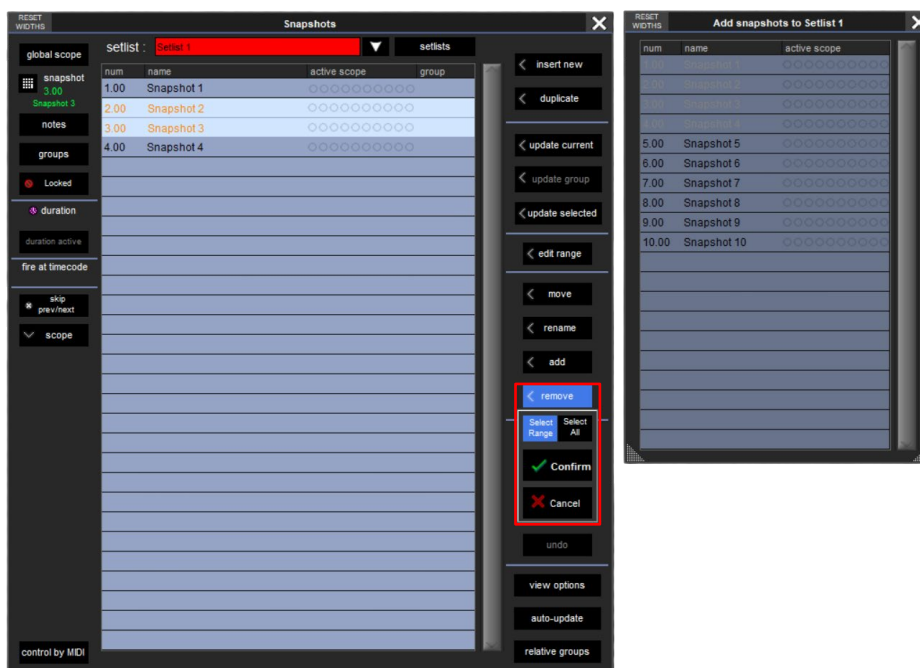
RESET WIDTHS

Snapshots

global scope

snapshot
3.00
Snapshot 3

notes

groups

Locked

duration

duration active

fire at timecode

skip prev/next

scope

control by MIDI

setlist : Setlist 1

setlists

| num | name | active scope | group |
|---|---|---|---|
| 1.00 | Snapshot 1 | ○○○○○○○○○○ | |
| 2.00 | Snapshot 2 | ○○○○○○○○○○ | |
| 3.00 | Snapshot 3 | ○○○○○○○○○○ | |
| 4.00 | Snapshot 4 | ○○○○○○○○○○ | |

insert new

duplicate

update current

update group

update selected

edit range

move

rename

add

remove

Select Range

Select All

Confirm

Cancel

undo

view options

auto-update

relative groups

RESET WIDTHS

Add snapshots to Setlist 1

| num | name | active scope |
|---|---|---|
| 1.00 | Snapshot 1 | ○○○○○○○○○○ |
| 2.00 | Snapshot 2 | ○○○○○○○○○○ |
| 3.00 | Snapshot 3 | ○○○○○○○○○○ |
| 4.00 | Snapshot 4 | ○○○○○○○○○○ |
| 5.00 | Snapshot 5 | ○○○○○○○○○○ |
| 6.00 | Snapshot 6 | ○○○○○○○○○○ |
| 7.00 | Snapshot 7 | ○○○○○○○○○○ |
| 8.00 | Snapshot 8 | ○○○○○○○○○○ |
| 9.00 | Snapshot 9 | ○○○○○○○○○○ |
| 10.00 | Snapshot 10 | ○○○○○○○○○○ |